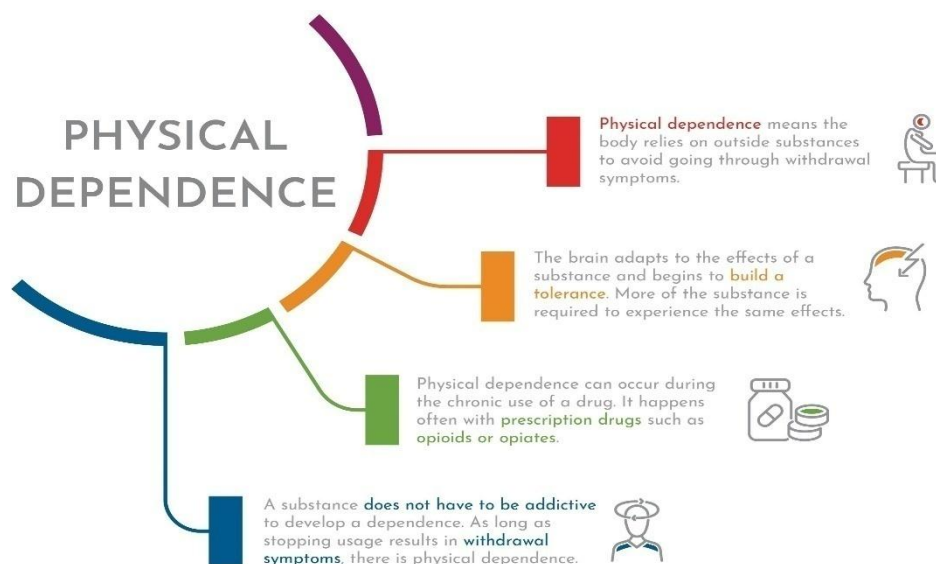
PHYSICAL DEPENDENCE

Physical dependence means the body relies on outside substances to avoid going through withdrawal symptoms.

The brain adapts to the effects of a substance and begins to build a tolerance. More of the substance is required to experience the same effects.

Physical dependence can occur during the chronic use of a drug. It happens often with prescription drugs such as opioids or opiates.

A substance does not have to be addictive to develop a dependence. As long as stopping usage results in withdrawal symptoms, there is physical dependence.